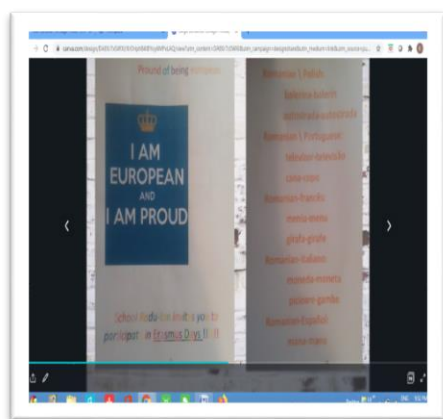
Proud of being romanian

I AM
EUROPEAN
AND
I AM PROUD

School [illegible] invites you to participate in Erasmus Days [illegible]

Romanian | Polish
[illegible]
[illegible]
Romanian | Portuguese
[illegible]
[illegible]
Romanian-French
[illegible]
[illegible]
Romanian-Italian
moneda-moneta
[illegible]
Romanian-Español
mana-mano

‹
›